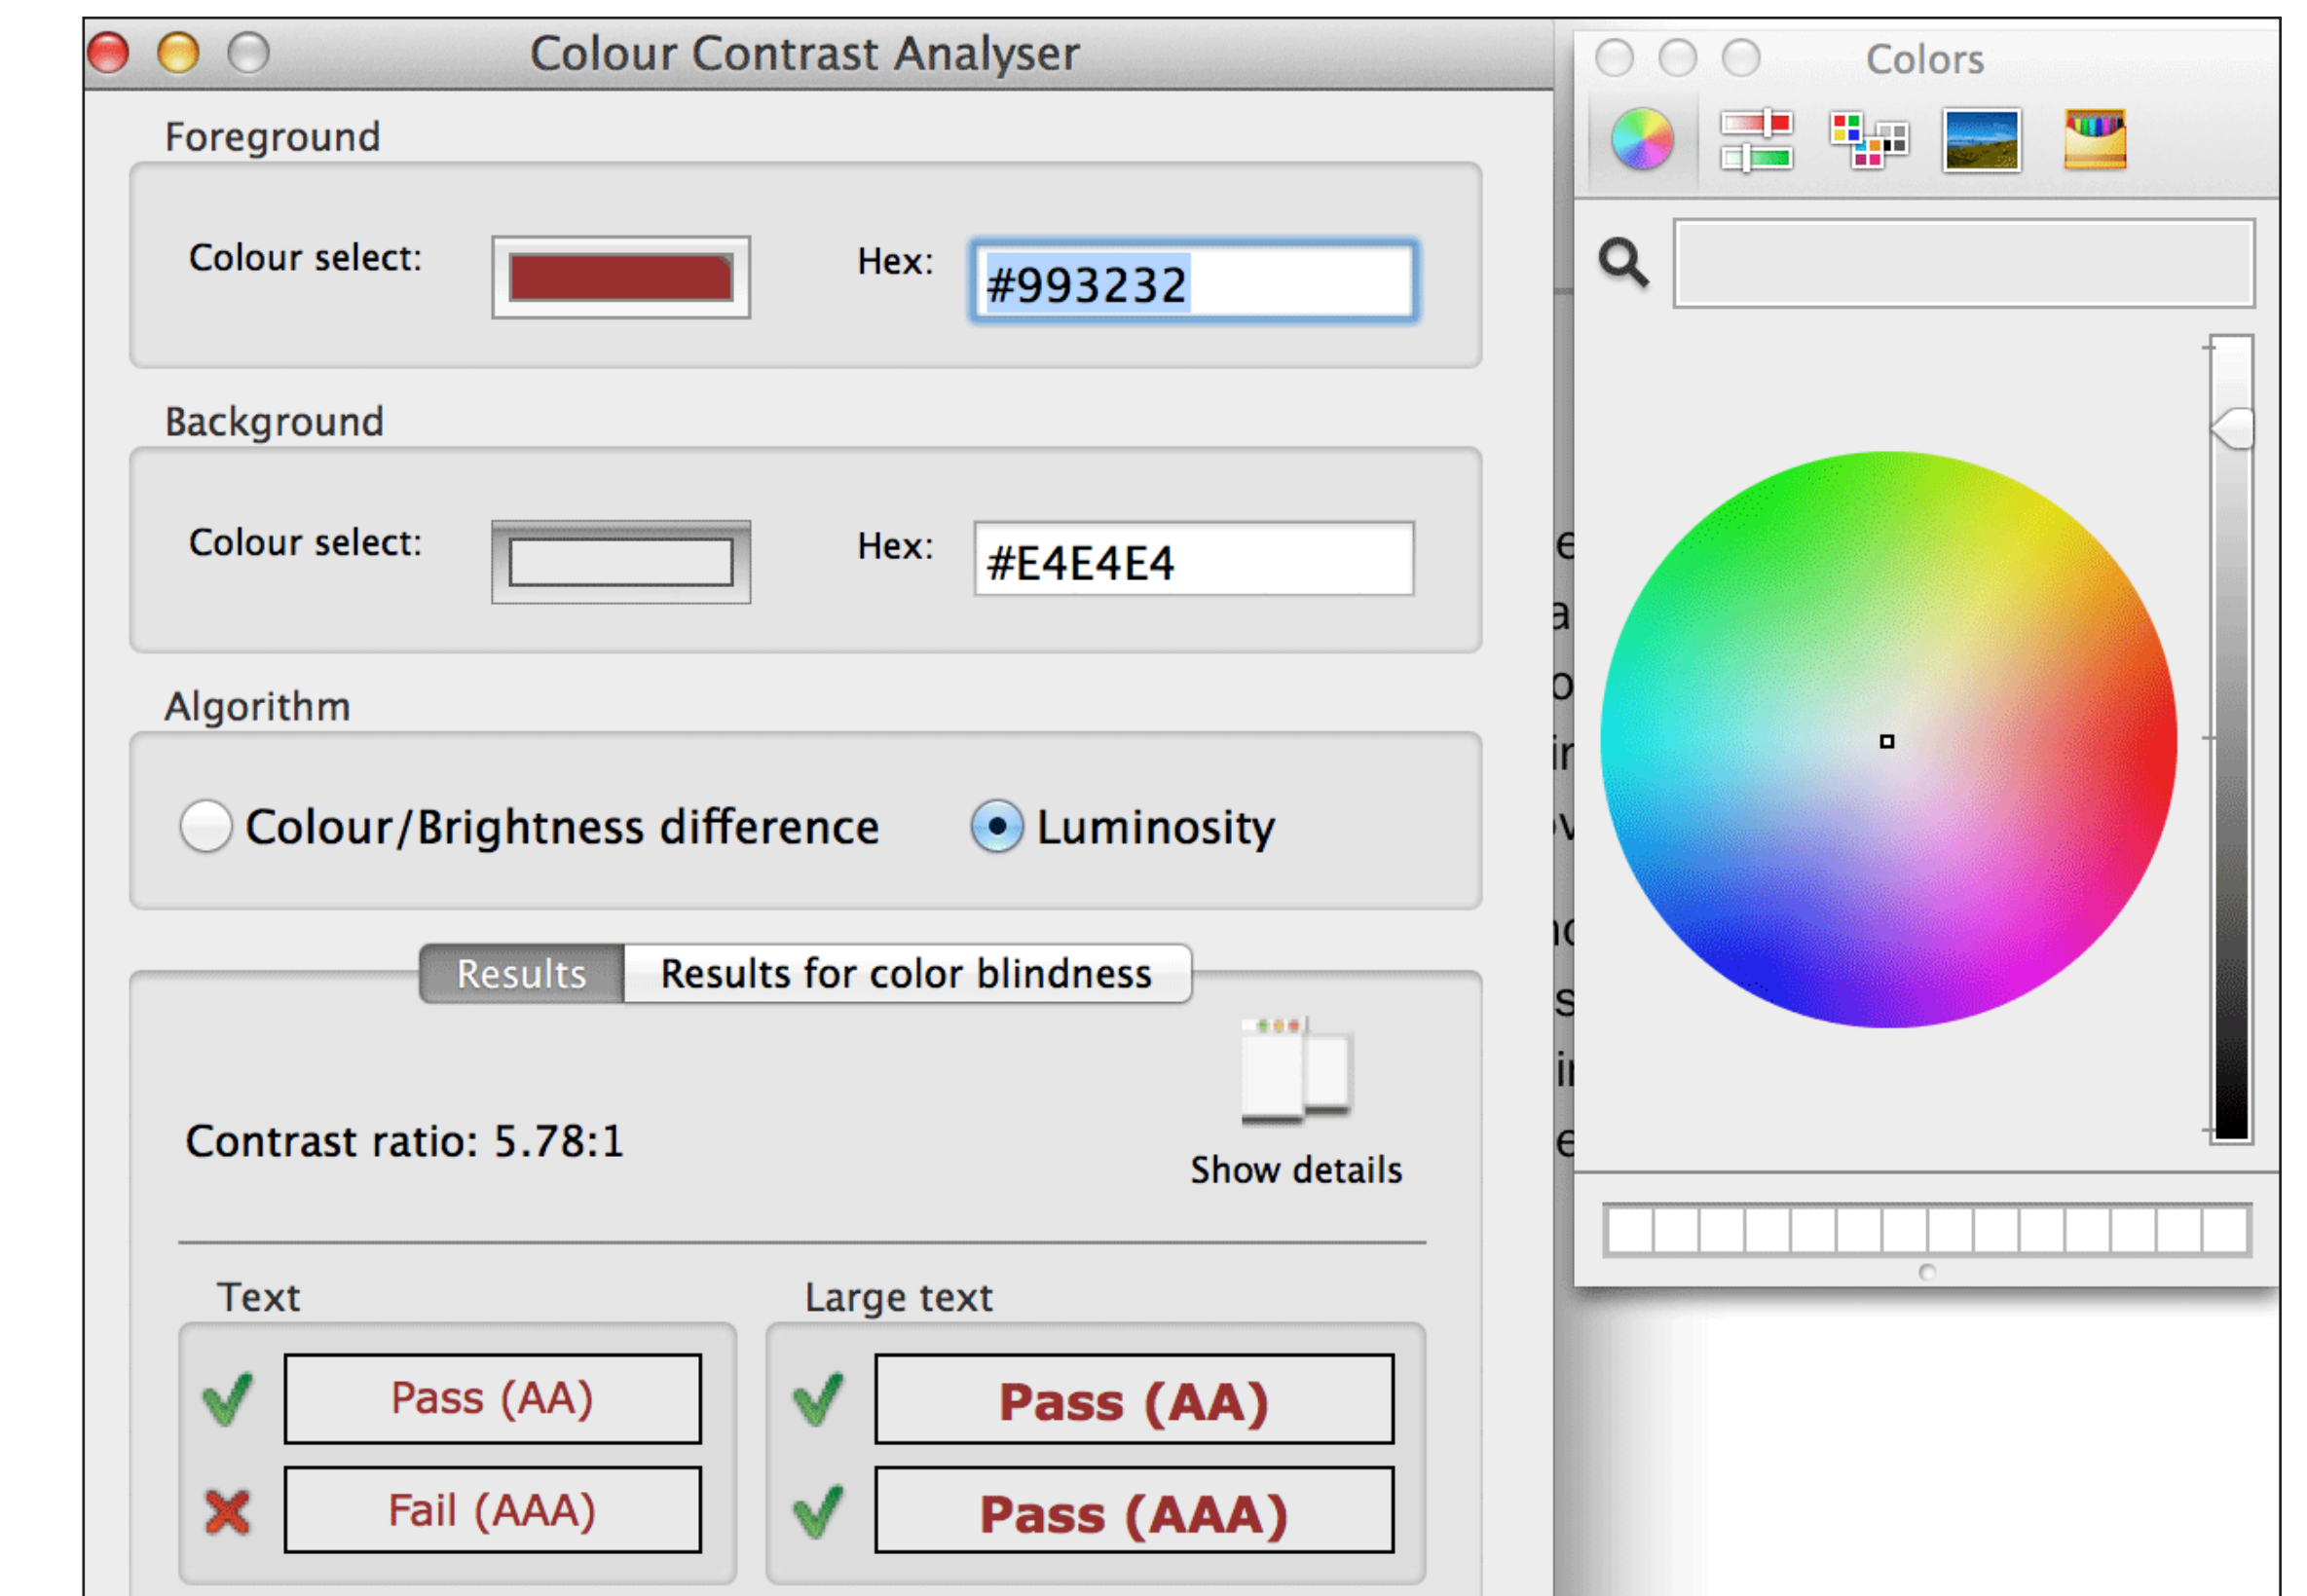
Colour Contrast Analyser

Foreground

Colour select:

Hex: #993232

Background

Colour select:

Hex: #E4E4E4

Algorithm

Colour/Brightness difference

Luminosity

Results

Results for color blindness

Contrast ratio: 5.78:1

Show details

Text

Pass (AA)

Fail (AAA)

Large text

Pass (AA)

Pass (AAA)

Colors